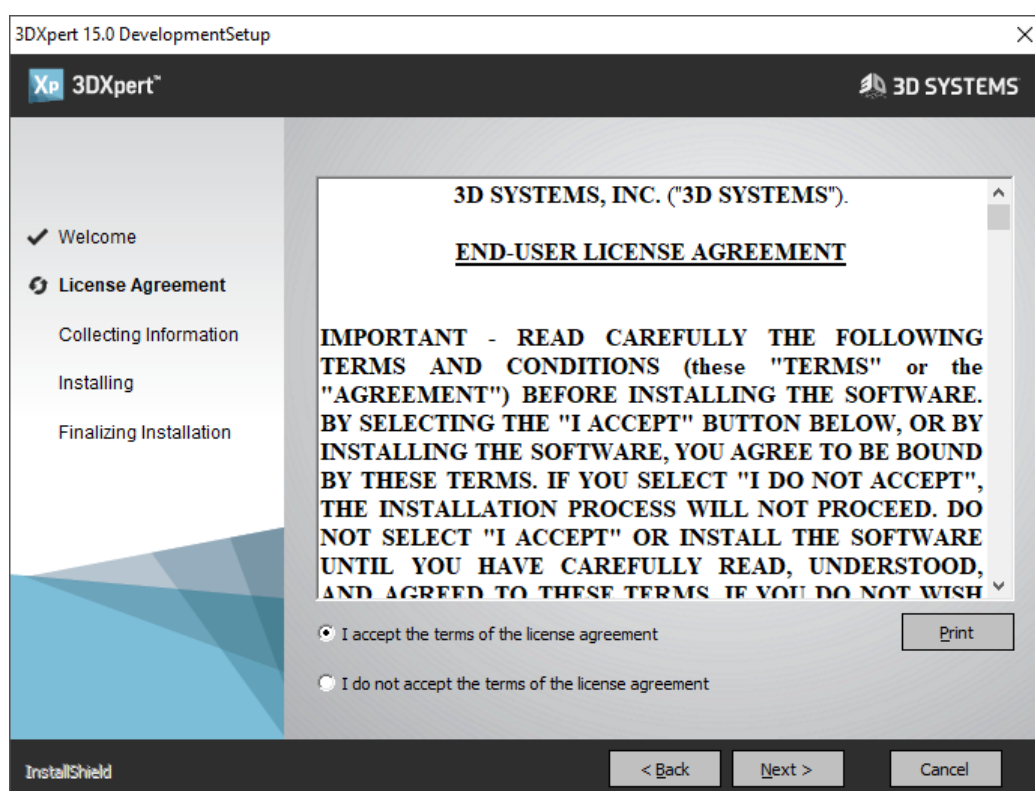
3DXpert 15.0 DevelopmentSetup

Xp 3DXpert™

3D SYSTEMS

Welcome

License Agreement

Collecting Information

Installing

Finalizing Installation

3D SYSTEMS, INC. ("3D SYSTEMS").

END-USER LICENSE AGREEMENT

IMPORTANT - READ CAREFULLY THE FOLLOWING TERMS AND CONDITIONS (these "TERMS" or the "AGREEMENT") BEFORE INSTALLING THE SOFTWARE. BY SELECTING THE "I ACCEPT" BUTTON BELOW, OR BY INSTALLING THE SOFTWARE, YOU AGREE TO BE BOUND BY THESE TERMS. IF YOU SELECT "I DO NOT ACCEPT", THE INSTALLATION PROCESS WILL NOT PROCEED. DO NOT SELECT "I ACCEPT" OR INSTALL THE SOFTWARE UNTIL YOU HAVE CAREFULLY READ, UNDERSTOOD, AND AGREED TO THESE TERMS. IF YOU DO NOT WISH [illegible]

I accept the terms of the license agreement

Print

I do not accept the terms of the license agreement

InstallShield

< Back

Next >

Cancel